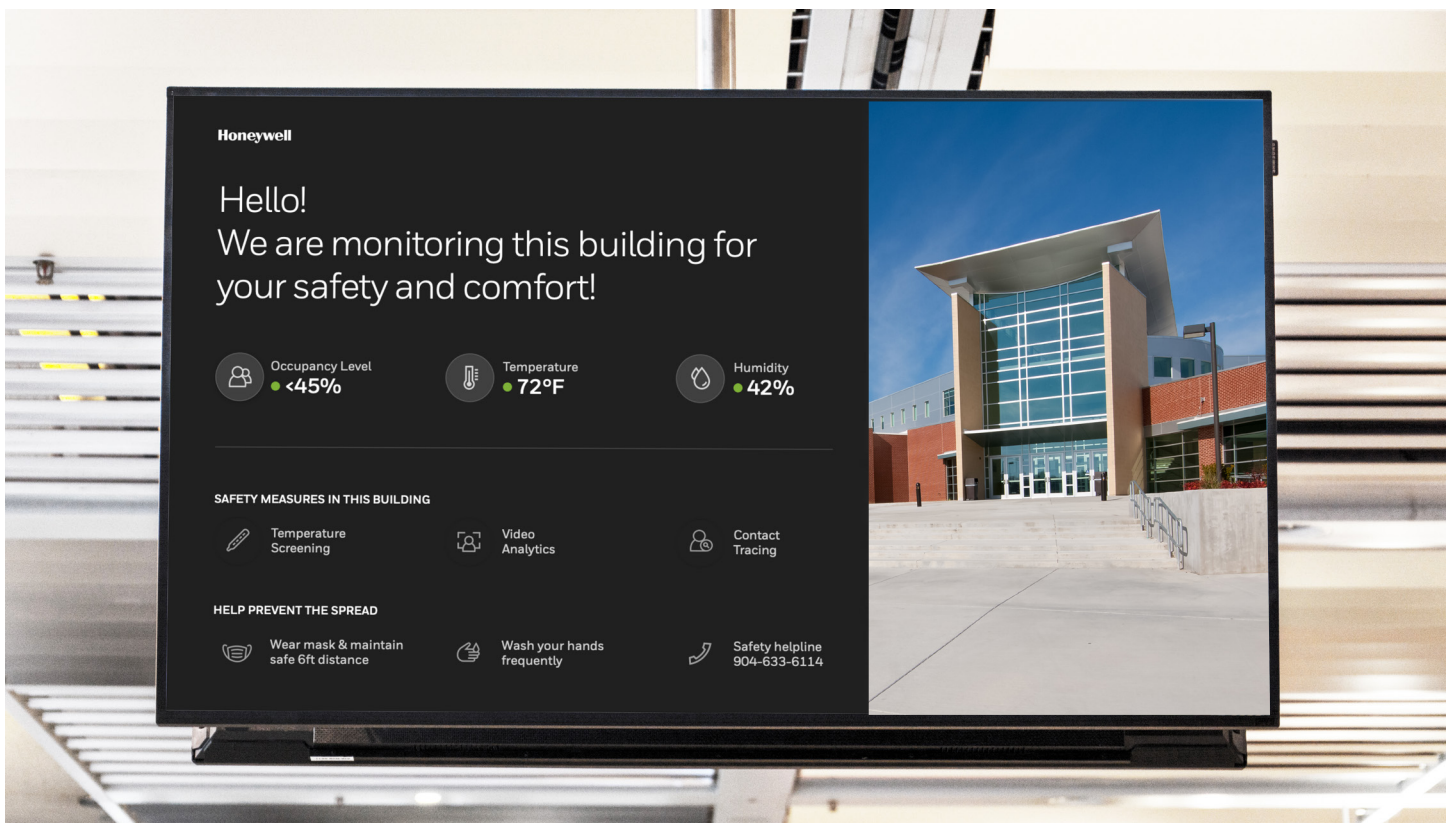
Honeywell

Hello!
We are monitoring this building for your safety and comfort!

Occupancy Level
<45%

Temperature
72°F

Humidity
42%

SAFETY MEASURES IN THIS BUILDING

Temperature Screening

Video Analytics

Contact Tracing

HELP PREVENT THE SPREAD

Wear mask & maintain safe 6ft distance

Wash your hands frequently

Safety helpline 904-633-6114